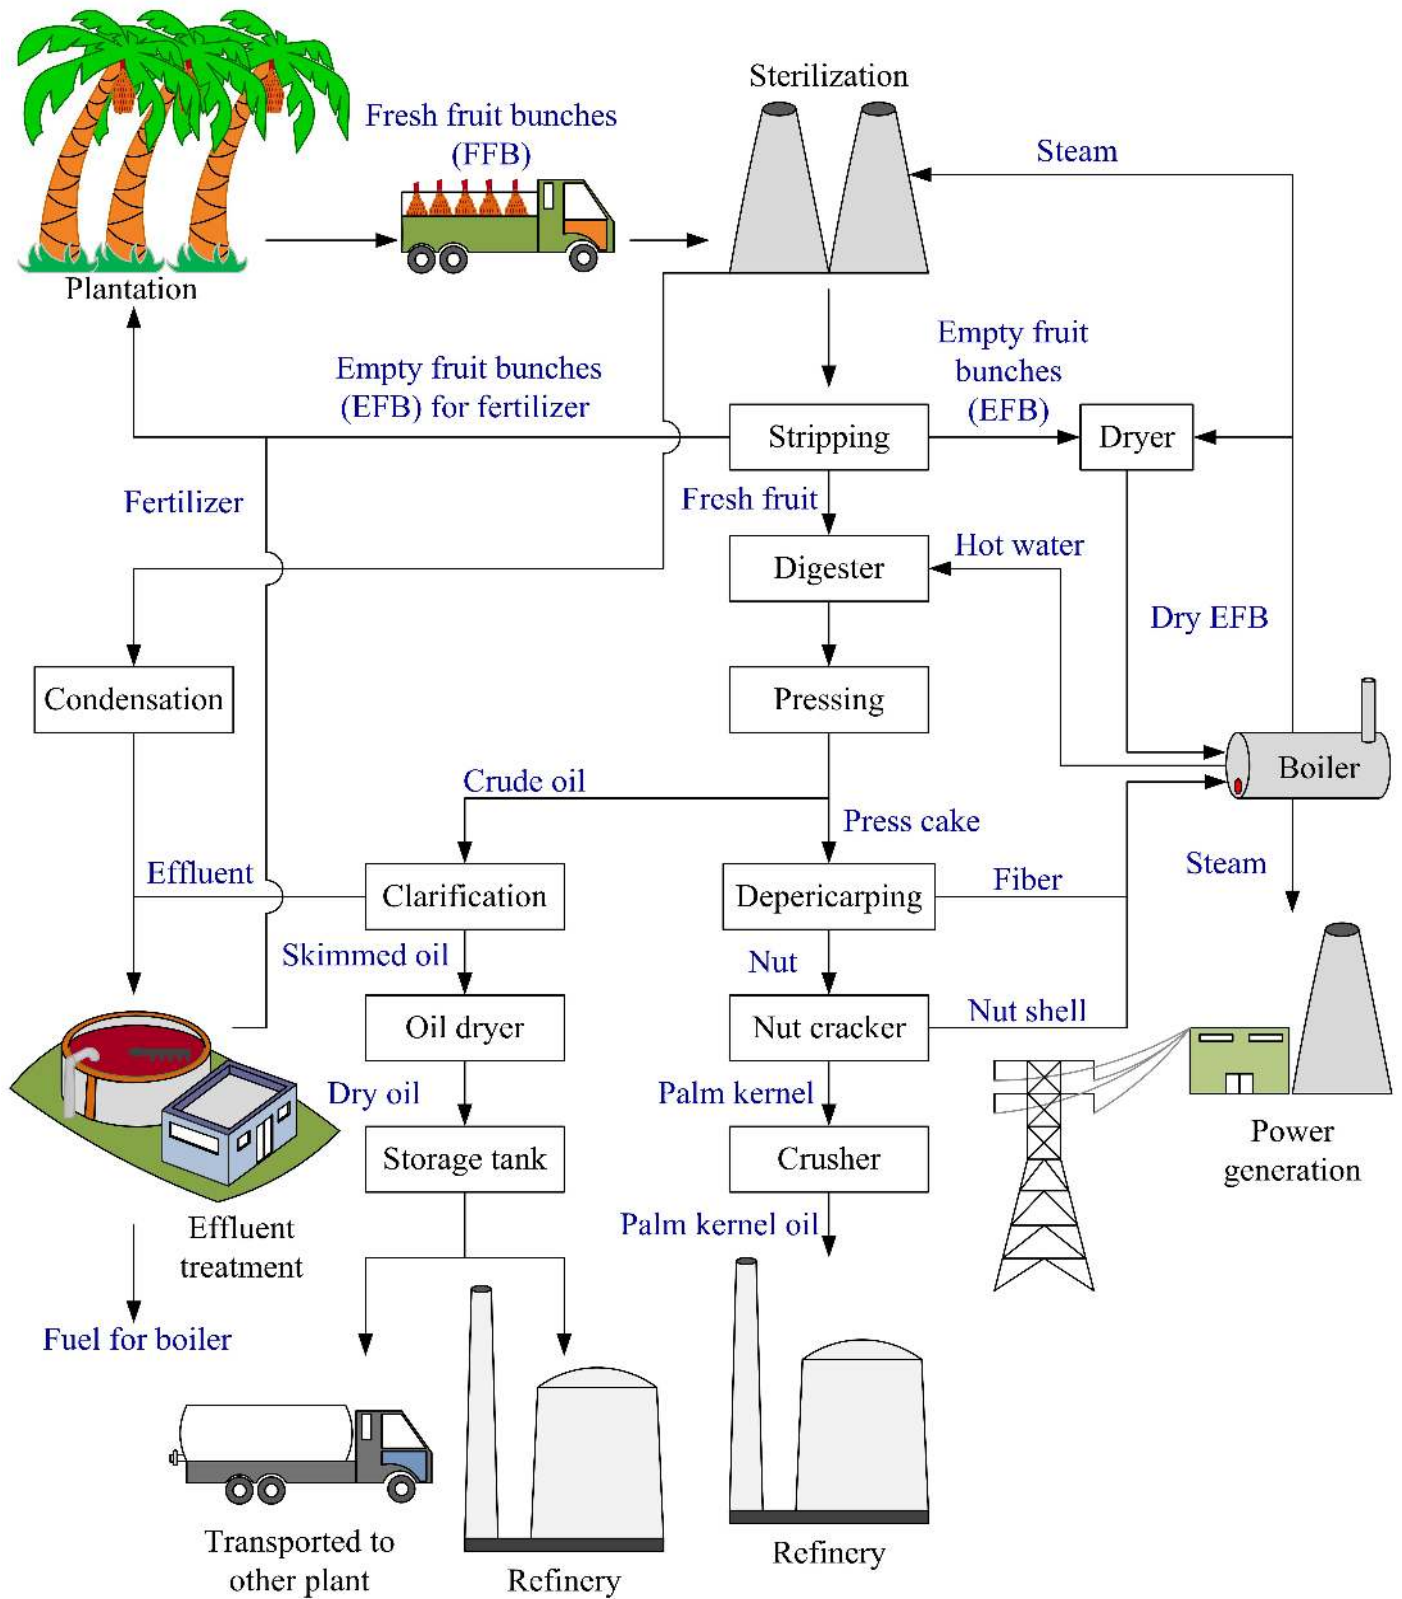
Plantation

Fresh fruit bunches (FFB)

Sterilization

Steam

Empty fruit bunches (EFB) for fertilizer

Empty fruit bunches (EFB)

Stripping

Dryer

Fertilizer

Fresh fruit

Digester

Hot water

Dry EFB

Condensation

Pressing

Boiler

Crude oil

Press cake

Effluent

Clarification

Depericarping

Fiber

Steam

Skimmed oil

Nut

Oil dryer

Nut cracker

Nut shell

Dry oil

Palm kernel

Storage tank

Crusher

Power generation

Effluent treatment

Palm kernel oil

Fuel for boiler

Transported to other plant

Refinery

Refinery